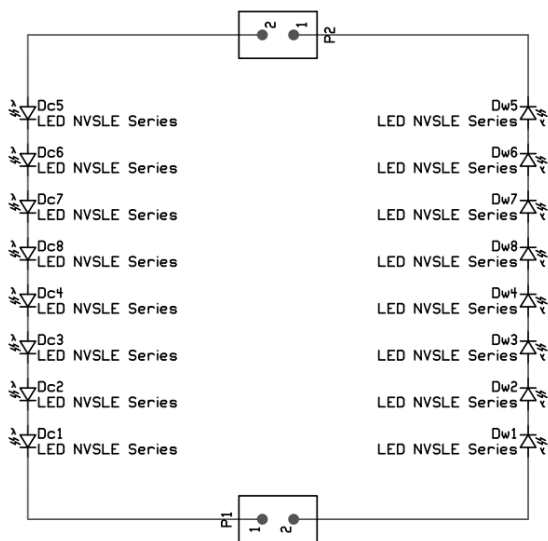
2 1
P2

Dc5
LED NVSLE Series
Dc6
LED NVSLE Series
Dc7
LED NVSLE Series
Dc8
LED NVSLE Series
Dc4
LED NVSLE Series
Dc3
LED NVSLE Series
Dc2
LED NVSLE Series
Dc1
LED NVSLE Series

Dw5
LED NVSLE Series
Dw6
LED NVSLE Series
Dw7
LED NVSLE Series
Dw8
LED NVSLE Series
Dw4
LED NVSLE Series
Dw3
LED NVSLE Series
Dw2
LED NVSLE Series
Dw1
LED NVSLE Series

P1
1 2